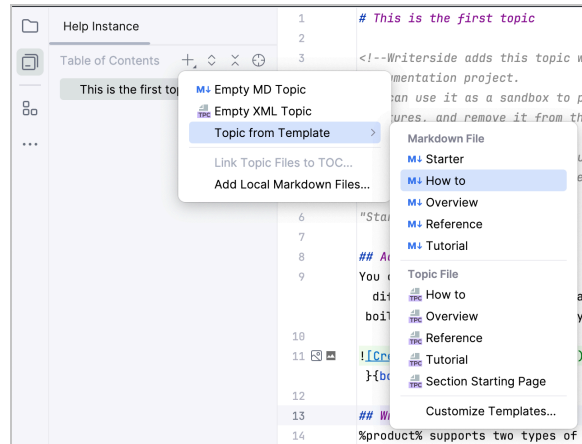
Help Instance

Table of Contents

This is the first top

M↓ Empty MD Topic
TPC Empty XML Topic
Topic from Template >
Link Topic Files to TOC...
Add Local Markdown Files...

Markdown File
M↓ Starter
M↓ How to
M↓ Overview
M↓ Reference
M↓ Tutorial
Topic File
TPC How to
TPC Overview
TPC Reference
TPC Tutorial
TPC Section Starting Page
Customize Templates...

1 # This is the first topic
2
3 <!--Writerside adds this topic w
mentation project.
can use it as a sandbox to p
tures, and remove it from th
u
e
6 "Sta
7
8 ## A
9 You
dif a
boi y
10
11 ![Cr )
}{bo
12
13 ## W
14 %product% supports two types of